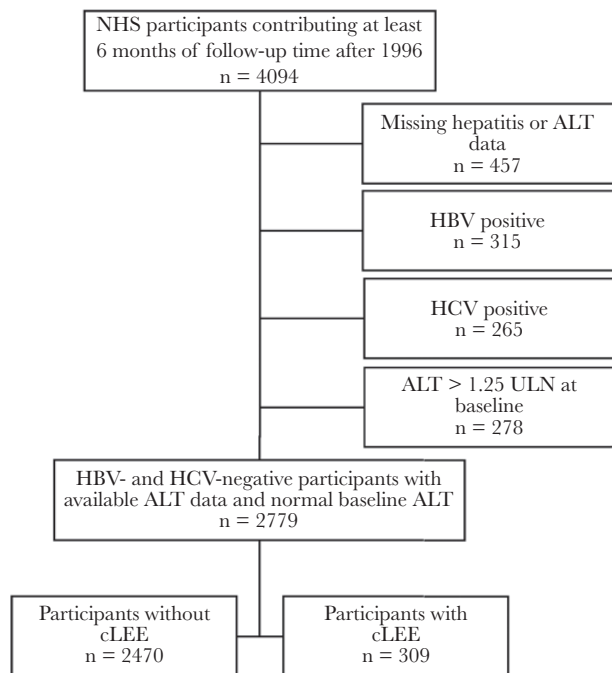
NHS participants contributing at least 6 months of follow-up time after 1996
n = 4094

Missing hepatitis or ALT data
n = 457

HBV positive
n = 315

HCV positive
n = 265

ALT > 1.25 ULN at baseline
n = 278

HBV- and HCV-negative participants with available ALT data and normal baseline ALT
n = 2779

Participants without cLEE
n = 2470

Participants with cLEE
n = 309